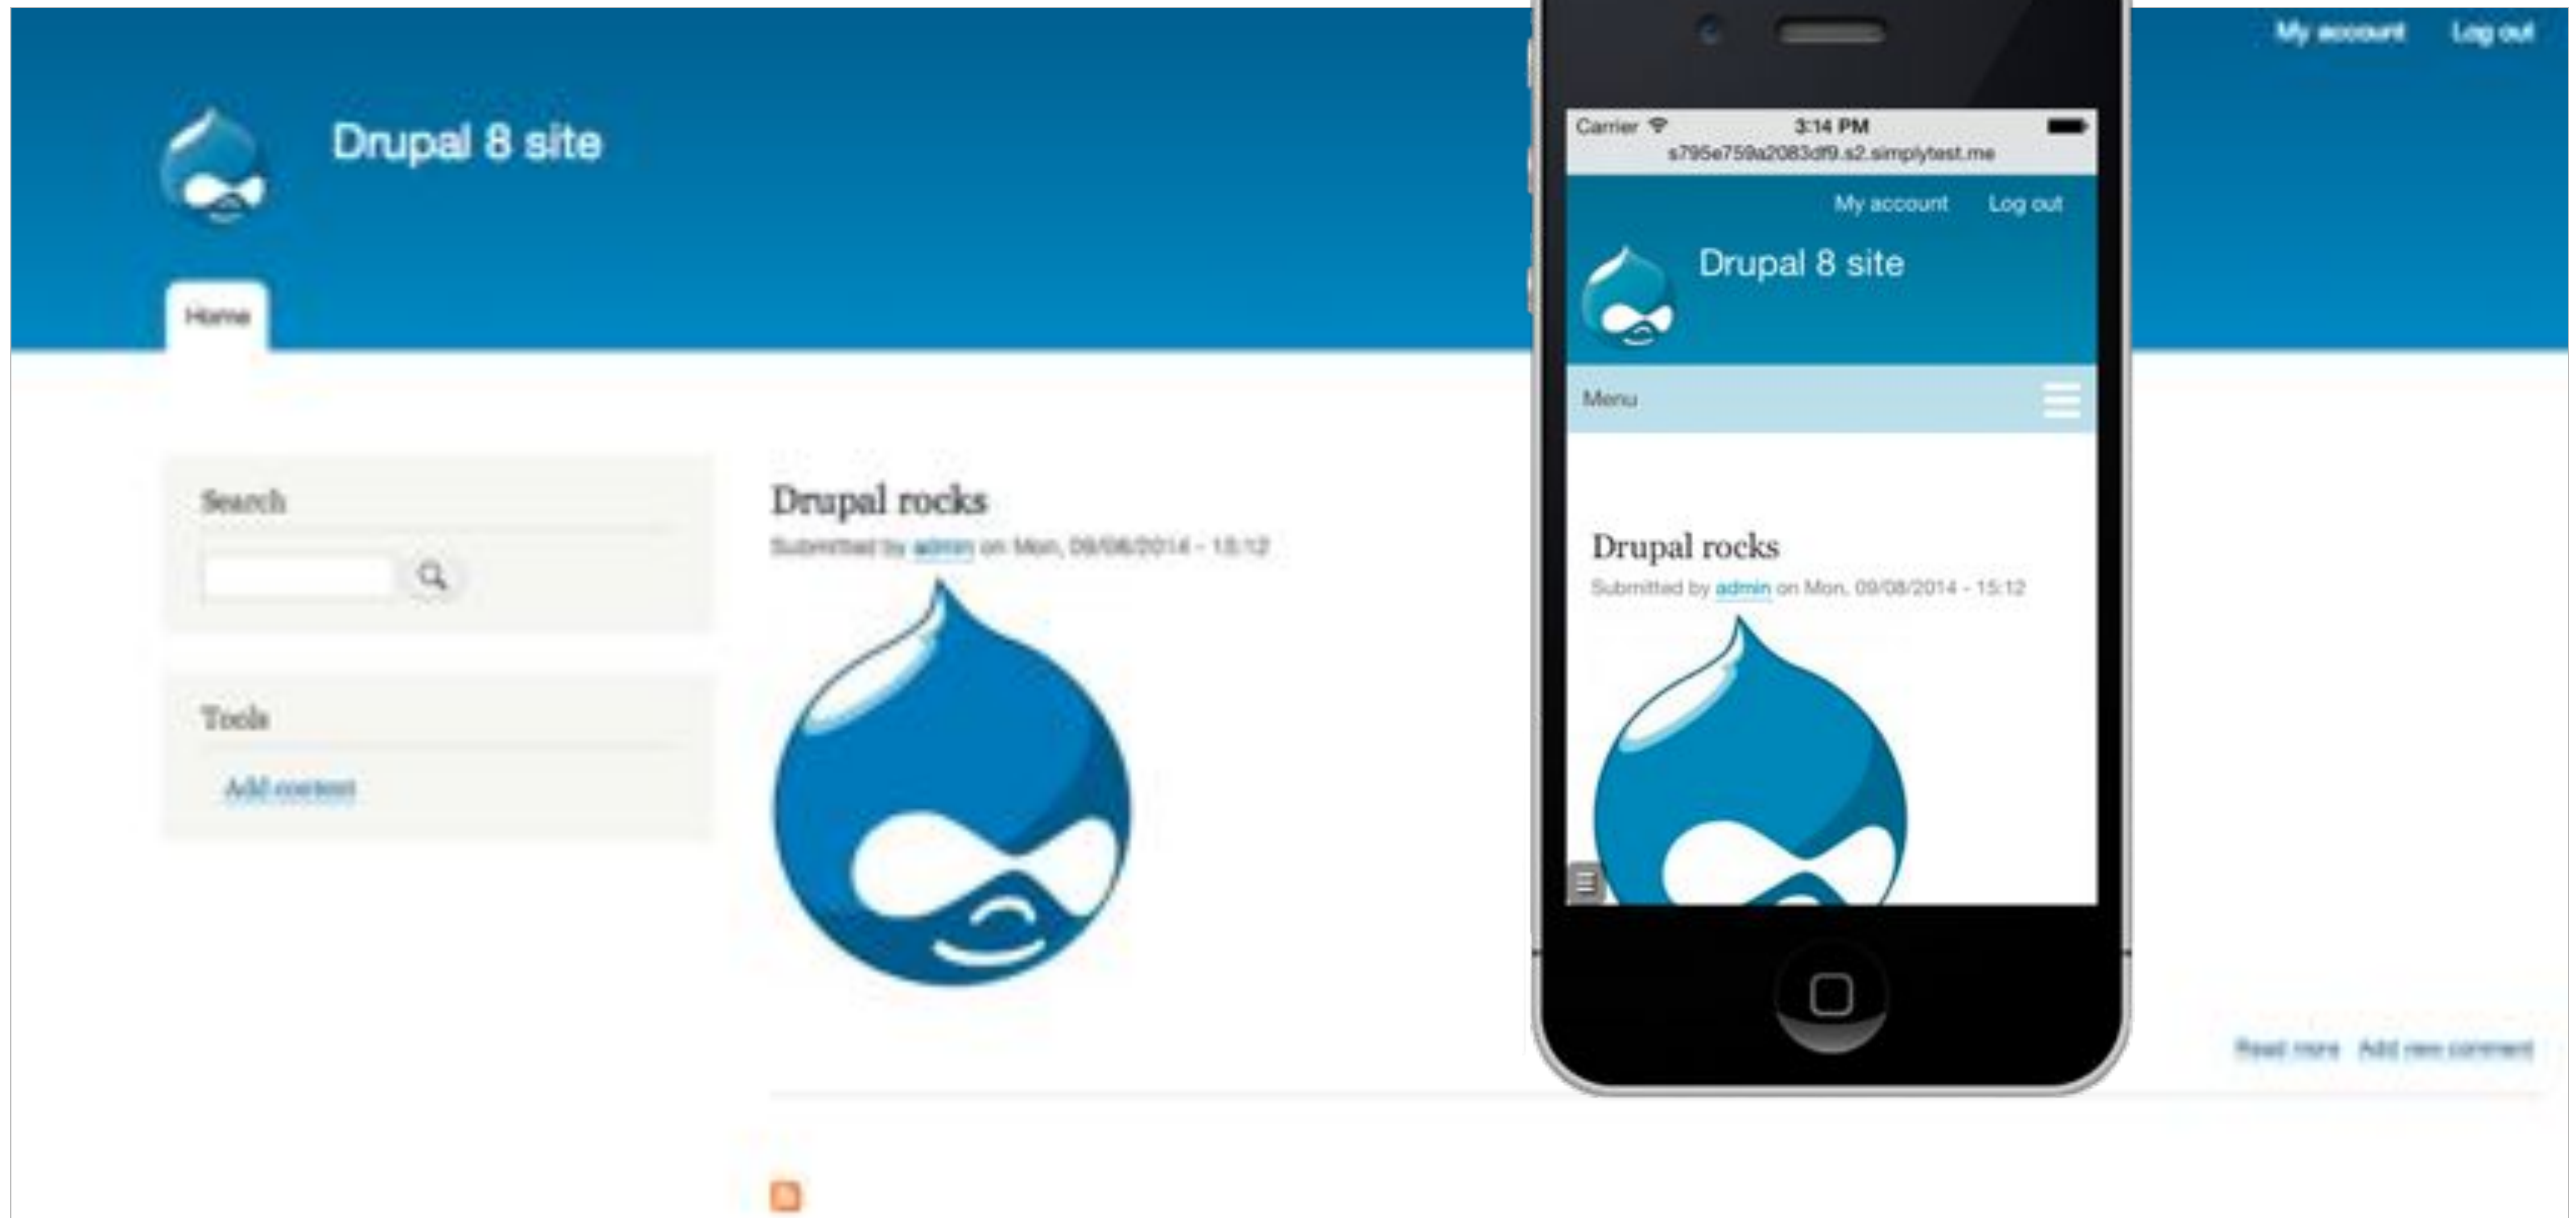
My account Log out

Drupal 8 site

Home

Search

Tools

Add content

Drupal rocks

Submitted by admin on Mon, 09/08/2014 - 15:12

Carrier 3:14 PM

s795e759a2083df9.s2.simplytest.me

My account Log out

Drupal 8 site

Menu

Drupal rocks

Submitted by admin on Mon, 09/08/2014 - 15:12

Read more Add new comment